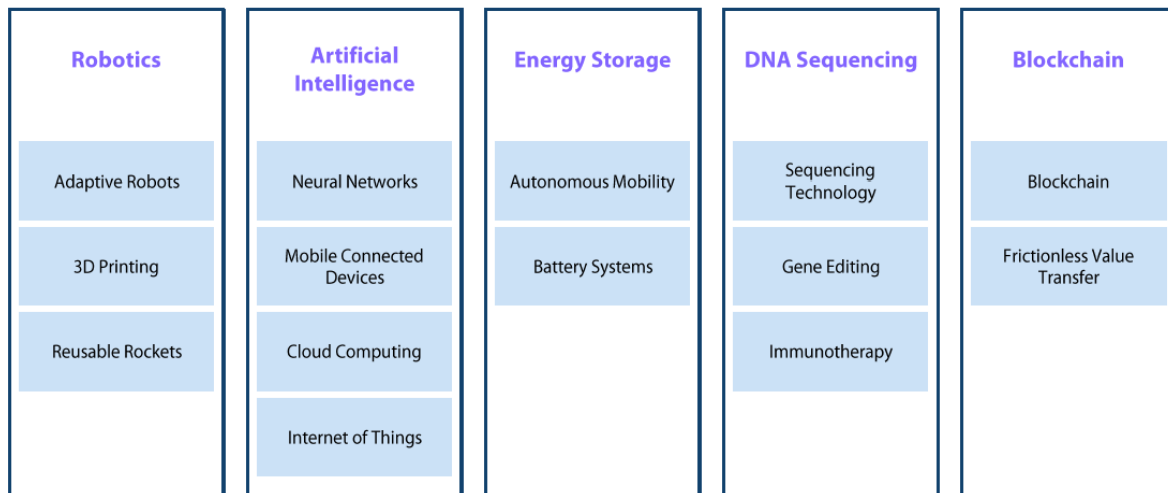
Robotics

Adaptive Robots

3D Printing

Reusable Rockets

Artificial Intelligence

Neural Networks

Mobile Connected Devices

Cloud Computing

Internet of Things

Energy Storage

Autonomous Mobility

Battery Systems

DNA Sequencing

Sequencing Technology

Gene Editing

Immunotherapy

Blockchain

Blockchain

Frictionless Value Transfer